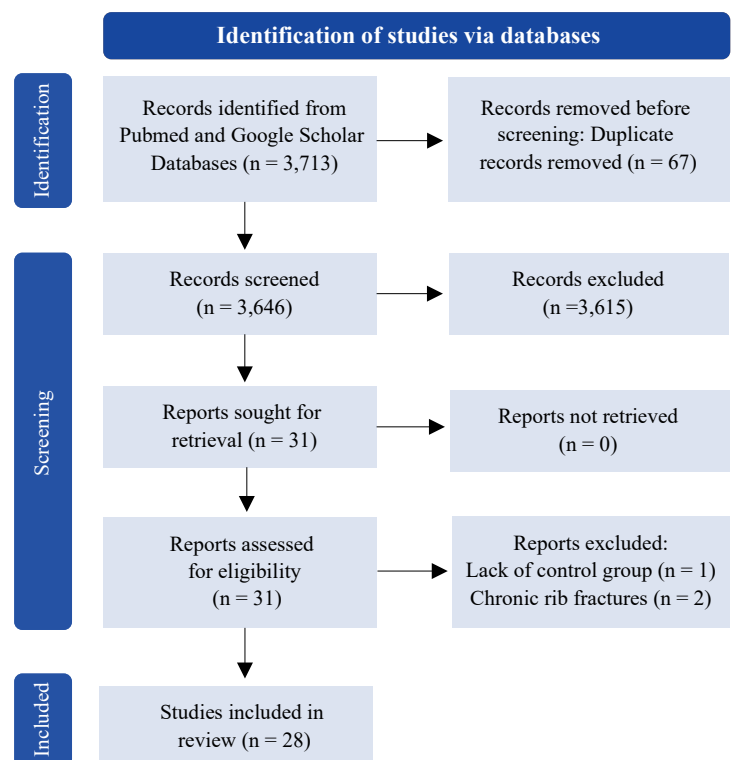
Identification of studies via databases

Identification

Records identified from Pubmed and Google Scholar Databases (n = 3,713)

Records removed before screening: Duplicate records removed (n = 67)

Screening

Records screened (n = 3,646)

Records excluded (n =3,615)

Reports sought for retrieval (n = 31)

Reports not retrieved (n = 0)

Reports assessed for eligibility (n = 31)

Reports excluded: Lack of control group (n = 1) Chronic rib fractures (n = 2)

Included

Studies included in review (n = 28)